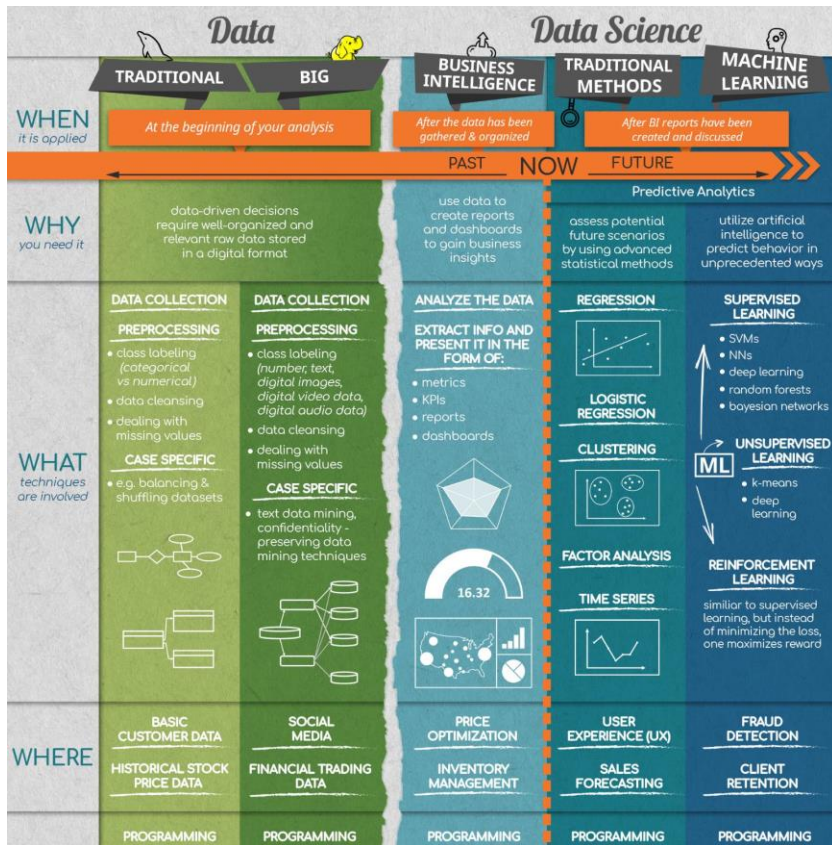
Data

Data Science

TRADITIONAL

BIG

BUSINESS INTELLIGENCE

TRADITIONAL METHODS

MACHINE LEARNING

WHEN
it is applied

At the beginning of your analysis

After the data has been gathered & organized

After BI reports have been created and discussed

PAST NOW FUTURE

Predictive Analytics

WHY
you need it

data-driven decisions require well-organized and relevant raw data stored in a digital format

use data to create reports and dashboards to gain business insights

assess potential future scenarios by using advanced statistical methods

utilize artificial intelligence to predict behavior in unprecedented ways

WHAT
techniques are involved

DATA COLLECTION

PREPROCESSING

• class labeling (categorical vs numerical)

• data cleansing

• dealing with missing values

CASE SPECIFIC

• e.g. balancing & shuffling datasets

DATA COLLECTION

PREPROCESSING

• class labeling (number, text, digital images, digital video data, digital audio data)

• data cleansing

• dealing with missing values

CASE SPECIFIC

• text data mining, confidentiality - preserving data mining techniques

ANALYZE THE DATA

EXTRACT INFO AND PRESENT IT IN THE FORM OF:

• metrics

• KPIs

• reports

• dashboards

16.32

REGRESSION

LOGISTIC REGRESSION

CLUSTERING

FACTOR ANALYSIS

TIME SERIES

SUPERVISED LEARNING

• SVMs

• NNs

• deep learning

• random forests

• bayesian networks

ML

UNSUPERVISED LEARNING

• k-means

• deep learning

REINFORCEMENT LEARNING

similiar to supervised learning, but instead of minimizing the loss, one maximizes reward

WHERE

BASIC CUSTOMER DATA

HISTORICAL STOCK PRICE DATA

SOCIAL MEDIA

FINANCIAL TRADING DATA

PRICE OPTIMIZATION

INVENTORY MANAGEMENT

USER EXPERIENCE (UX)

SALES FORECASTING

FRAUD DETECTION

CLIENT RETENTION

PROGRAMMING

PROGRAMMING

PROGRAMMING

PROGRAMMING

PROGRAMMING